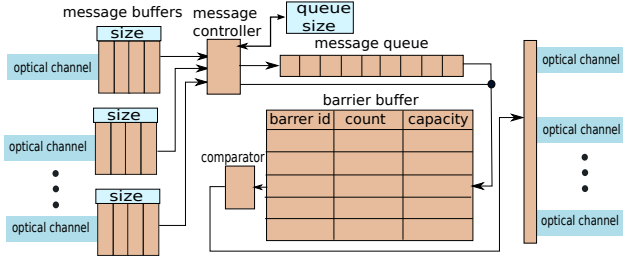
message buffers

message controller

queue size

size

message queue

optical channel

optical channel

size

barrier buffer

optical channel

| barrer id | count | capacity |
|---|---|---|
| | | |
| | | |
| | | |
| | | |
| | | |

optical channel

comparator

optical channel

size

optical channel

optical channel